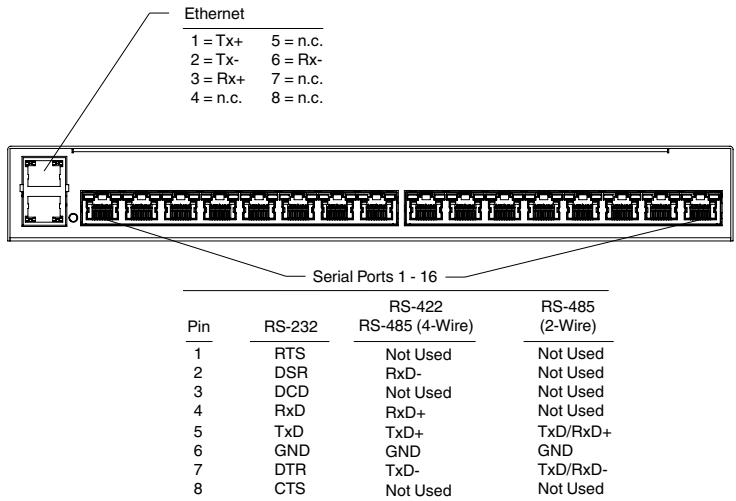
Ethernet

| | |
|---|---|
| 1 = Tx+ | 5 = n.c. |
| 2 = Tx- | 6 = Rx- |
| 3 = Rx+ | 7 = n.c. |
| 4 = n.c. | 8 = n.c. |

Serial Ports 1 - 16

| Pin | RS-232 | RS-422 RS-485 (4-Wire) | RS-485 (2-Wire) |
|---|---|---|---|
| 1 | RTS | Not Used | Not Used |
| 2 | DSR | RxD- | Not Used |
| 3 | DCD | Not Used | Not Used |
| 4 | RxD | RxD+ | Not Used |
| 5 | TxD | TxD+ | TxD/RxD+ |
| 6 | GND | GND | GND |
| 7 | DTR | TxD- | TxD/RxD- |
| 8 | CTS | Not Used | Not Used |